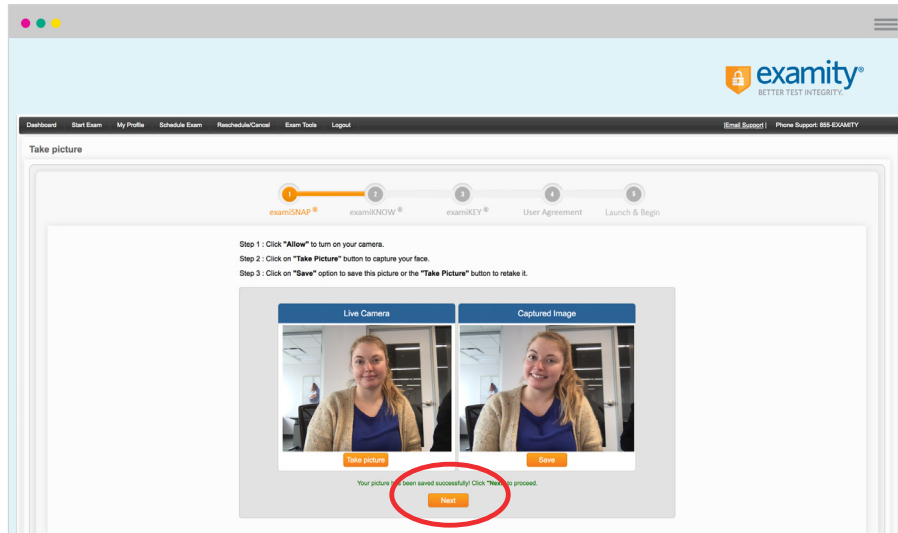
examity®
BETTER TEST INTEGRITY.

Dashboard Start Exam My Profile Schedule Exam Reschedule/Cancel Exam Tools Logout

|Email Support | Phone Support: 855-EXAMITY

Take picture

1 examiSNAP® 2 examiKNOW® 3 examiKEY® 4 User Agreement 5 Launch & Begin

Step 1 : Click "Allow" to turn on your camera.

Step 2 : Click on "Take Picture" button to capture your face.

Step 3 : Click on "Save" option to save this picture or the "Take Picture" button to retake it.

Live Camera

Captured Image

Take picture

Save

Your picture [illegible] been saved successfully! Click "Next" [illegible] to proceed.

Next